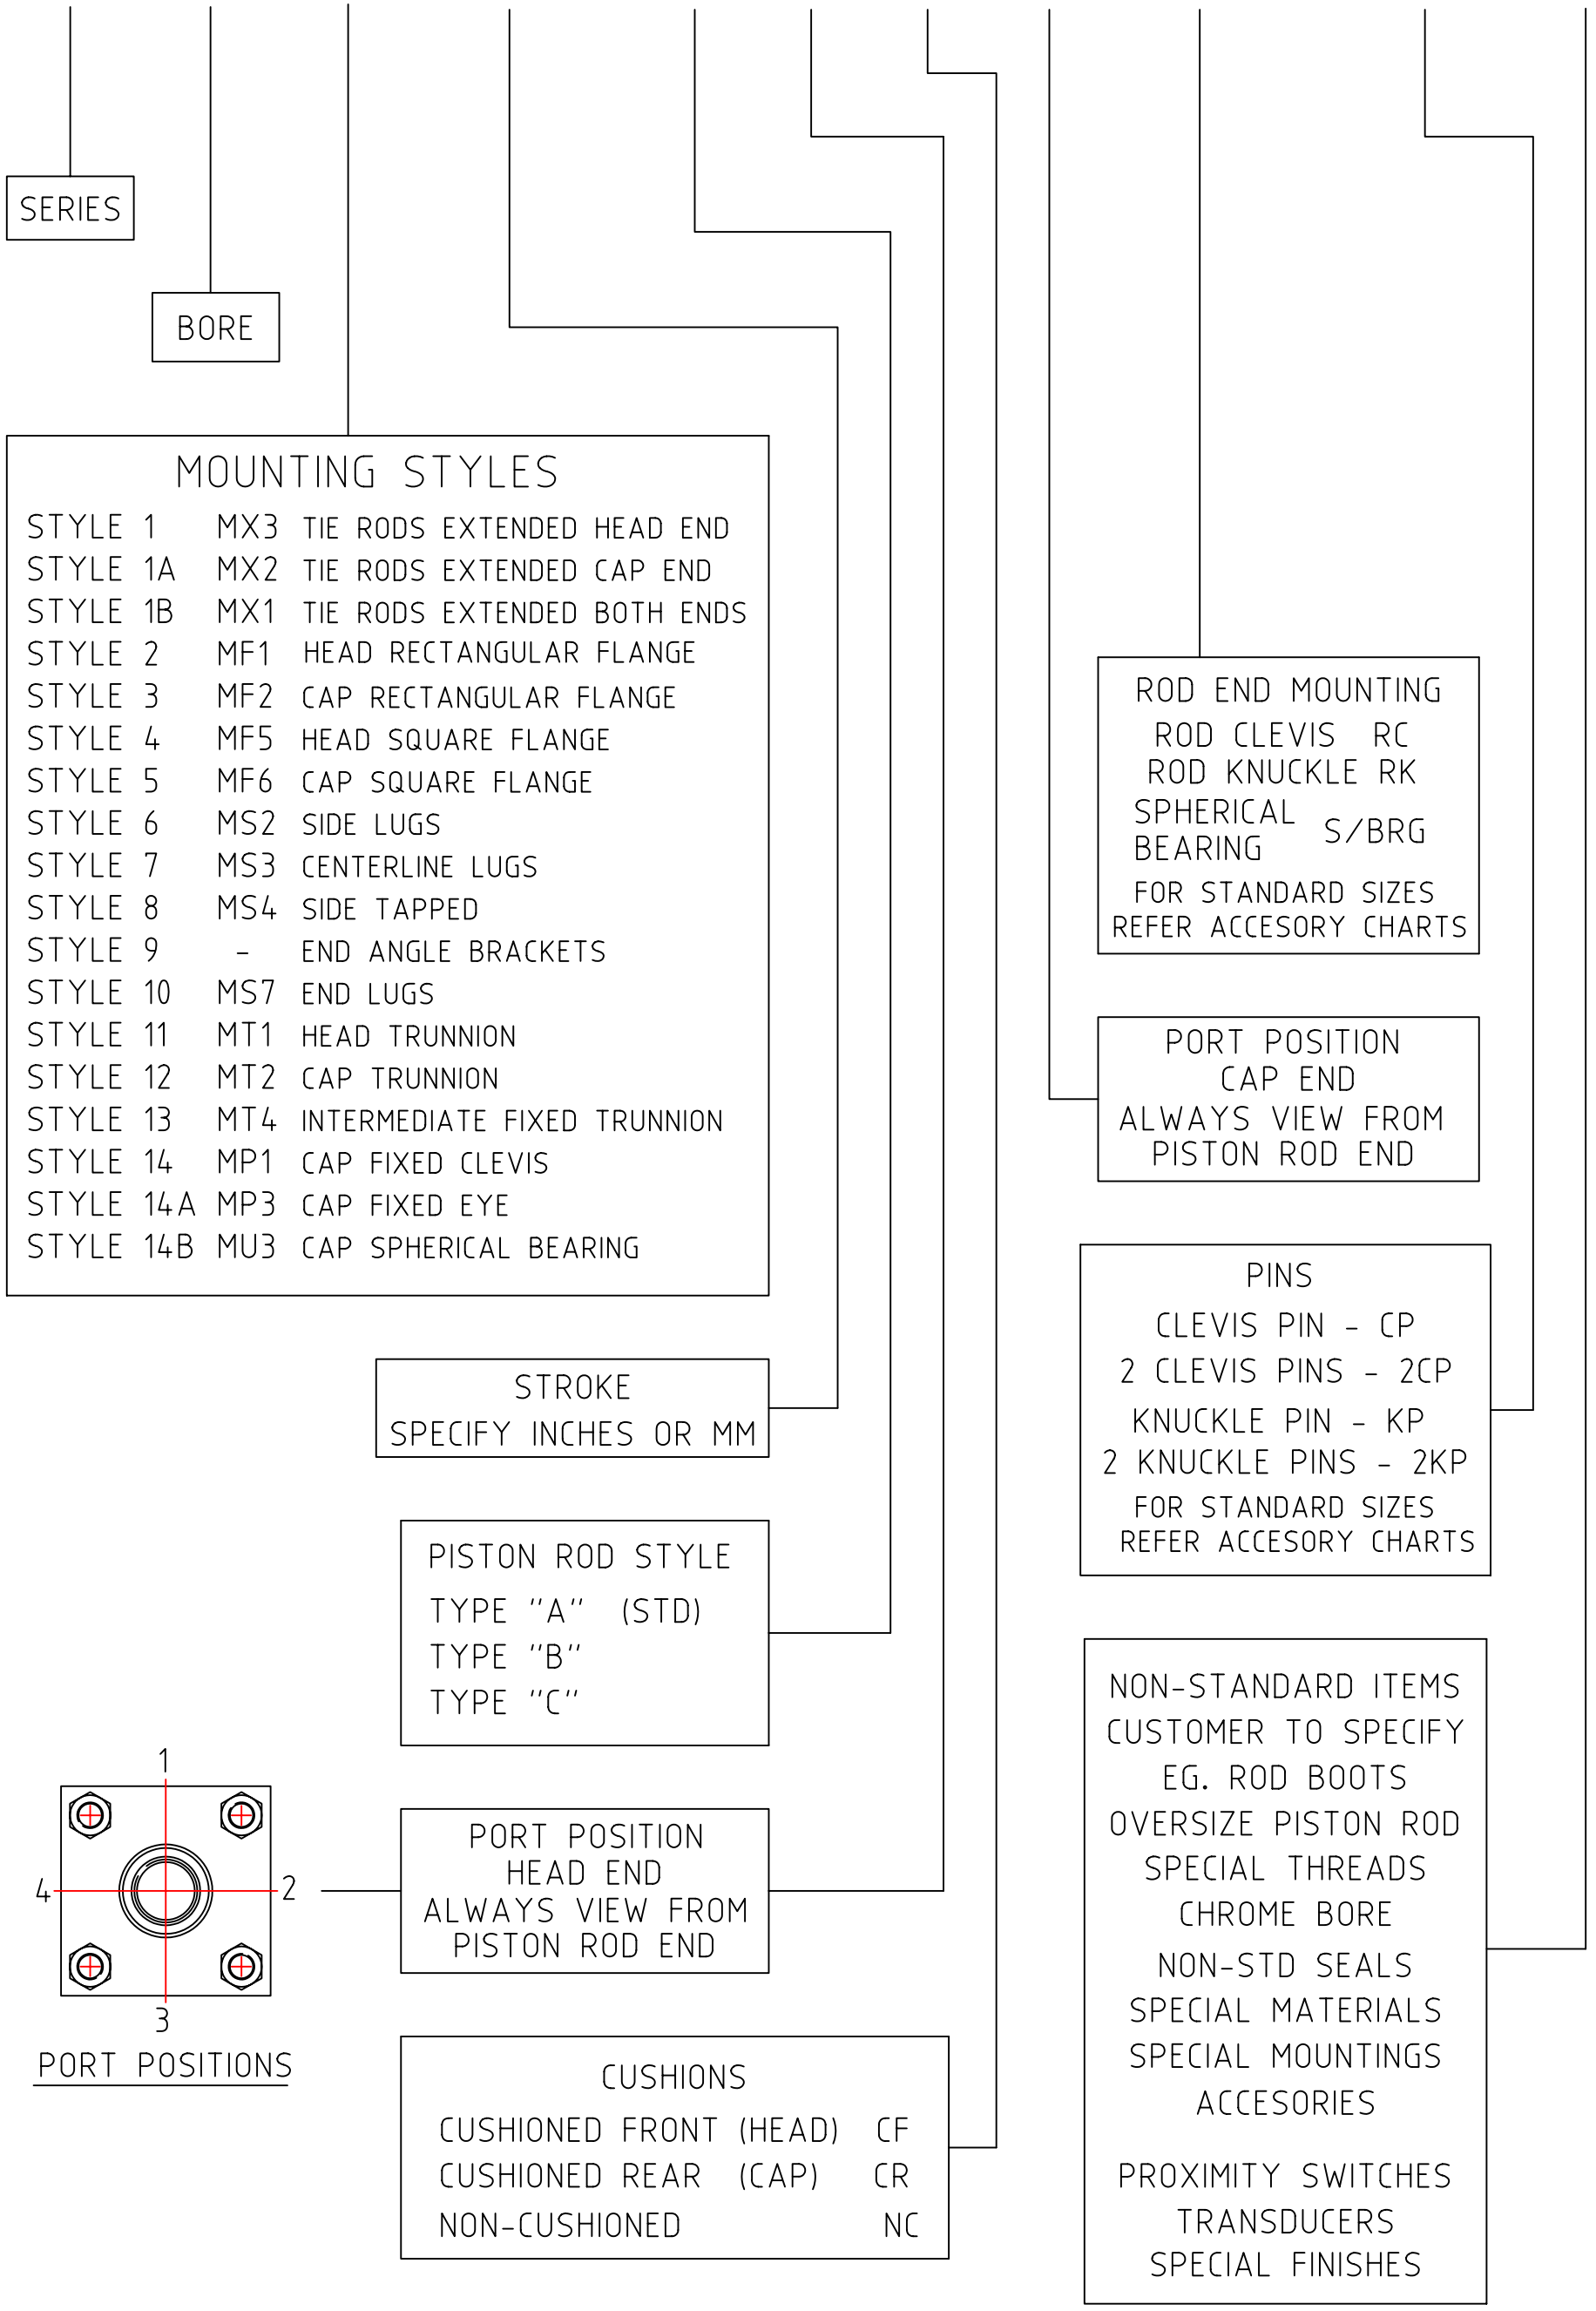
SERIES

BORE

MOUNTING STYLES

| | | |
|---|---|---|
| STYLE 1 | MX3 | TIE RODS EXTENDED HEAD END |
| STYLE 1A | MX2 | TIE RODS EXTENDED CAP END |
| STYLE 1B | MX1 | TIE RODS EXTENDED BOTH ENDS |
| STYLE 2 | MF1 | HEAD RECTANGULAR FLANGE |
| STYLE 3 | MF2 | CAP RECTANGULAR FLANGE |
| STYLE 4 | MF5 | HEAD SQUARE FLANGE |
| STYLE 5 | MF6 | CAP SQUARE FLANGE |
| STYLE 6 | MS2 | SIDE LUGS |
| STYLE 7 | MS3 | CENTERLINE LUGS |
| STYLE 8 | MS4 | SIDE TAPPED |
| STYLE 9 | - | END ANGLE BRACKETS |
| STYLE 10 | MS7 | END LUGS |
| STYLE 11 | MT1 | HEAD TRUNNION |
| STYLE 12 | MT2 | CAP TRUNNION |
| STYLE 13 | MT4 | INTERMEDIATE FIXED TRUNNION |
| STYLE 14 | MP1 | CAP FIXED CLEVIS |
| STYLE 14A | MP3 | CAP FIXED EYE |
| STYLE 14B | MU3 | CAP SPHERICAL BEARING |

STROKE
SPECIFY INCHES OR MM

PISTON ROD STYLE
TYPE "A" (STD)
TYPE "B"
TYPE "C"

1
4
2
3
PORT POSITIONS

PORT POSITION
HEAD END
ALWAYS VIEW FROM
PISTON ROD END

CUSHIONS
CUSHIONED FRONT (HEAD) CF
CUSHIONED REAR (CAP) CR
NON-CUSHIONED NC

ROD END MOUNTING
ROD CLEVIS RC
ROD KNUCKLE RK
SPHERICAL BEARING S/BRG
FOR STANDARD SIZES
REFER ACCESORY CHARTS

PORT POSITION
CAP END
ALWAYS VIEW FROM
PISTON ROD END

PINS
CLEVIS PIN - CP
2 CLEVIS PINS - 2CP
KNUCKLE PIN - KP
2 KNUCKLE PINS - 2KP
FOR STANDARD SIZES
REFER ACCESORY CHARTS

NON-STANDARD ITEMS
CUSTOMER TO SPECIFY
EG. ROD BOOTS
OVERSIZE PISTON ROD
SPECIAL THREADS
CHROME BORE
NON-STD SEALS
SPECIAL MATERIALS
SPECIAL MOUNTINGS
ACCESORIES

PROXIMITY SWITCHES
TRANSDUCERS
SPECIAL FINISHES